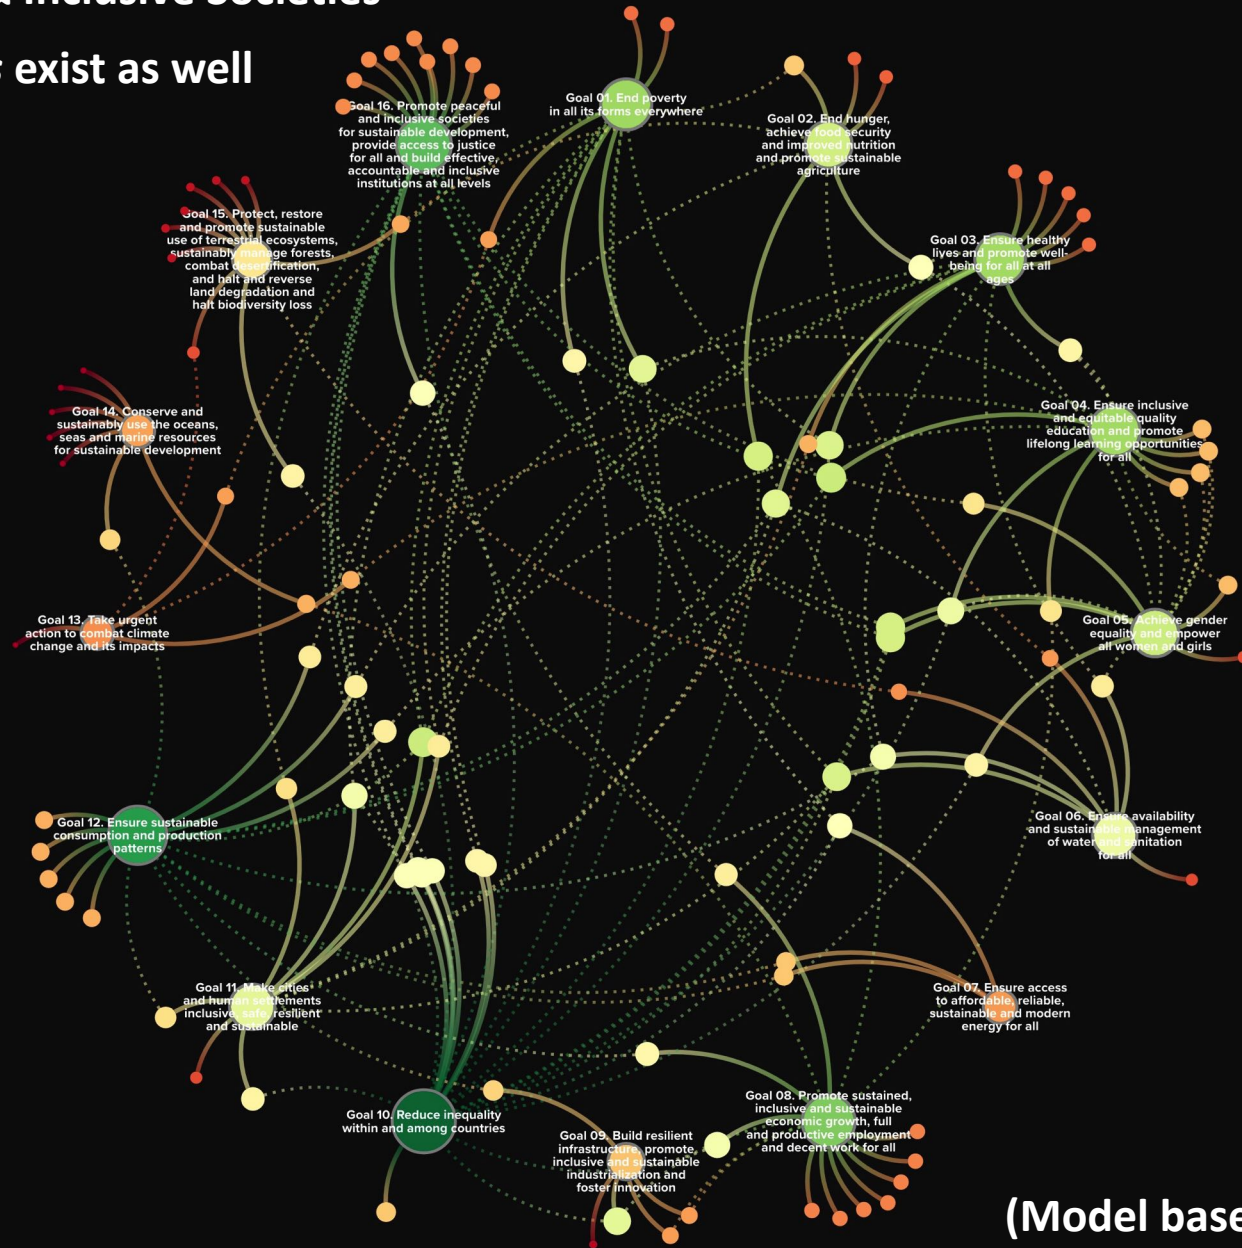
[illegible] inclusive societies

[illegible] exist as well

Goal 16. Promote peaceful and inclusive societies for sustainable development, provide access to justice for all and build effective, accountable and inclusive institutions at all levels

Goal 01. End poverty in all its forms everywhere

Goal 02. End hunger, achieve food security and improved nutrition and promote sustainable agriculture

Goal 15. Protect, restore and promote sustainable use of terrestrial ecosystems, sustainably manage forests, combat desertification, and halt and reverse land degradation and halt biodiversity loss

Goal 03. Ensure healthy lives and promote well-being for all at all ages

Goal 14. Conserve and sustainably use the oceans, seas and marine resources for sustainable development

Goal 04. Ensure inclusive and equitable quality education and promote lifelong learning opportunities for all

Goal 13. Take urgent action to combat climate change and its impacts

Goal 05. Achieve gender equality and empower all women and girls

Goal 12. Ensure sustainable consumption and production patterns

Goal 06. Ensure availability and sustainable management of water and sanitation for all

Goal 11. Make cities and human settlements inclusive, safe, resilient and sustainable

Goal 07. Ensure access to affordable, reliable, sustainable and modern energy for all

Goal 10. Reduce inequality within and among countries

Goal 08. Promote sustained, inclusive and sustainable economic growth, full and productive employment and decent work for all

Goal 09. Build resilient infrastructure, promote, inclusive and sustainable industrialization and foster innovation

(Model base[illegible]